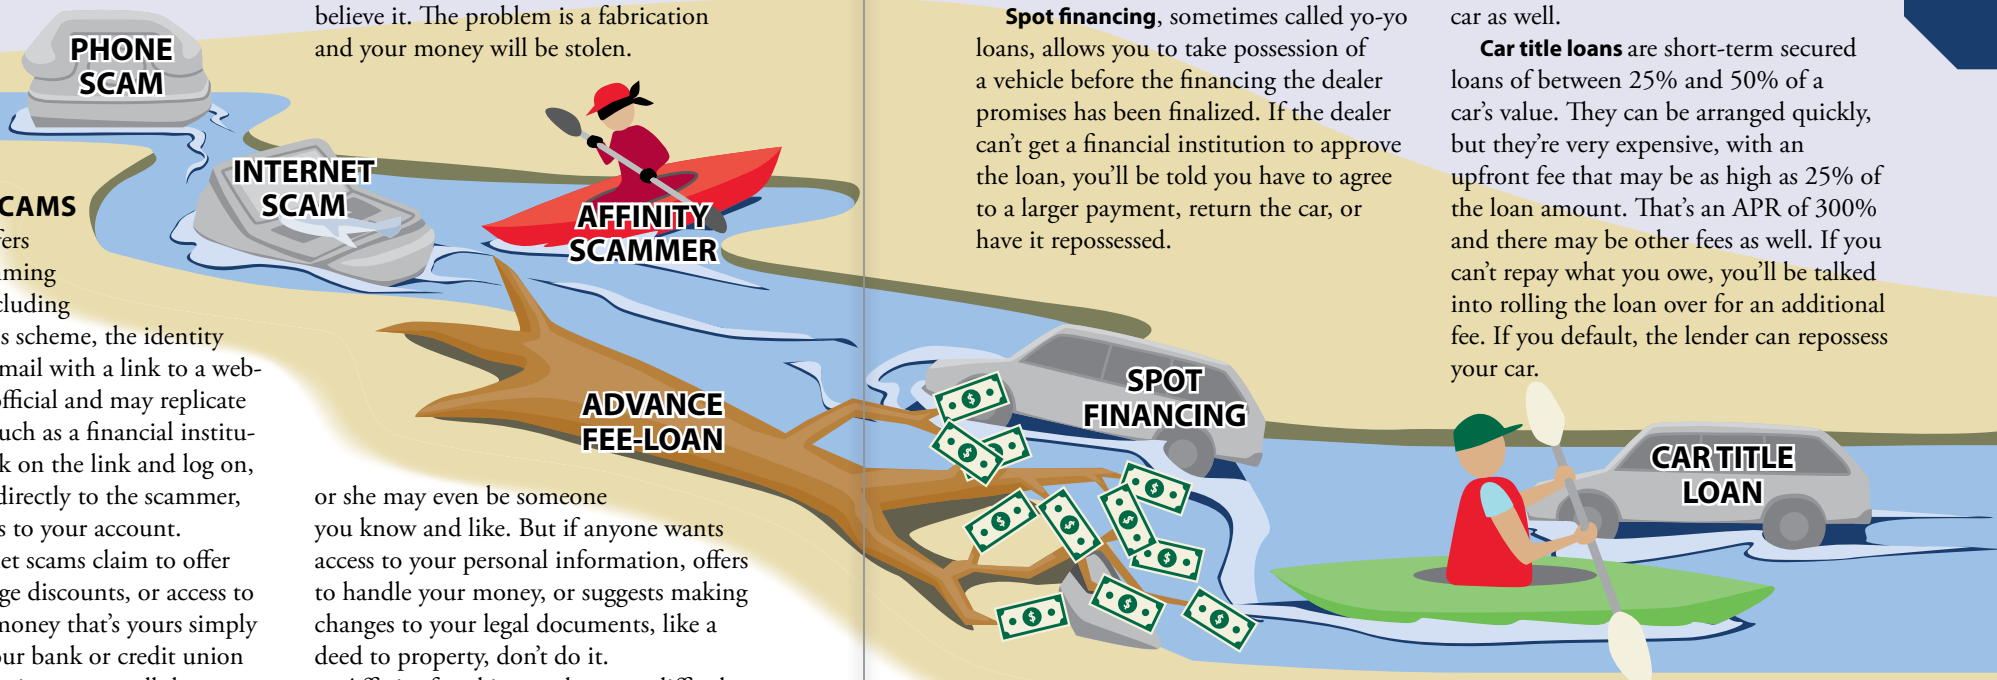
PHONE SCAM

INTERNET SCAM

CAMS

fers
ming
cluding
s scheme, the identity
mail with a link to a web-
fficial and may replicate
uch as a financial institu-
k on the link and log on,
directly to the scammer,
s to your account.
et scams claim to offer
ge discounts, or access to
money that's yours simply
ur bank or credit union

believe it. The problem is a fabrication and your money will be stolen.

AFFINITY SCAMMER

ADVANCE FEE-LOAN

or she may even be someone you know and like. But if anyone wants access to your personal information, offers to handle your money, or suggests making changes to your legal documents, like a deed to property, don't do it.

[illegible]

**Spot financing**, sometimes called yo-yo loans, allows you to take possession of a vehicle before the financing the dealer promises has been finalized. If the dealer can't get a financial institution to approve the loan, you'll be told you have to agree to a larger payment, return the car, or have it repossessed.

SPOT FINANCING

car as well.

**Car title loans** are short-term secured loans of between 25% and 50% of a car's value. They can be arranged quickly, but they're very expensive, with an upfront fee that may be as high as 25% of the loan amount. That's an APR of 300% and there may be other fees as well. If you can't repay what you owe, you'll be talked into rolling the loan over for an additional fee. If you default, the lender can repossess your car.

CAR TITLE LOAN